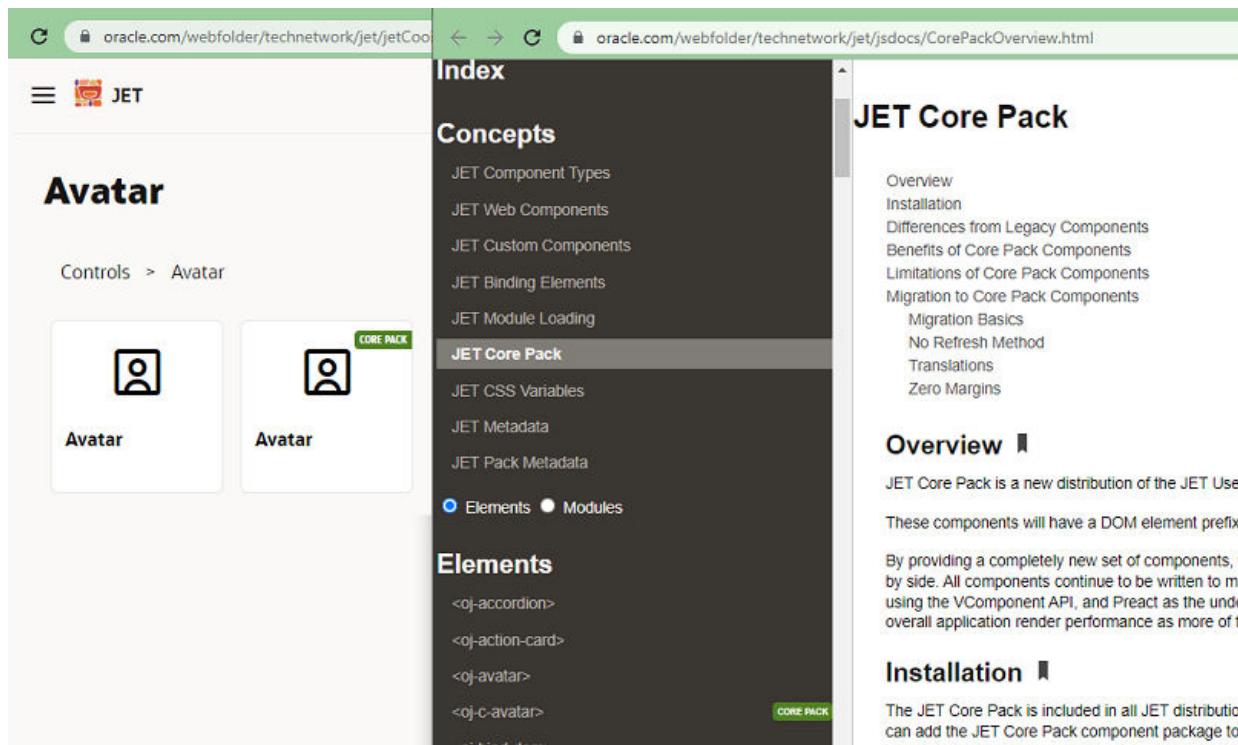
oracle.com/webfolder/technetwork/jet/jetCoo

JET

Avatar

Controls > Avatar

CORE PACK

Avatar

Avatar

oracle.com/webfolder/technetwork/jet/jsdocs/CorePackOverview.html

Index

Concepts

JET Component Types

JET Web Components

JET Custom Components

JET Binding Elements

JET Module Loading

JET Core Pack

JET CSS Variables

JET Metadata

JET Pack Metadata

Elements Modules

Elements

<oj-accordion>

<oj-action-card>

<oj-avatar>

<oj-c-avatar> CORE PACK

JET Core Pack

Overview
Installation
Differences from Legacy Components
Benefits of Core Pack Components
Limitations of Core Pack Components
Migration to Core Pack Components
Migration Basics
No Refresh Method
Translations
Zero Margins

Overview

JET Core Pack is a new distribution of the JET Use

These components will have a DOM element prefix

By providing a completely new set of components, by side. All components continue to be written to m using the VComponent API, and Preact as the unde overall application render performance as more of t

Installation

The JET Core Pack is included in all JET distributio can add the JET Core Pack component package to